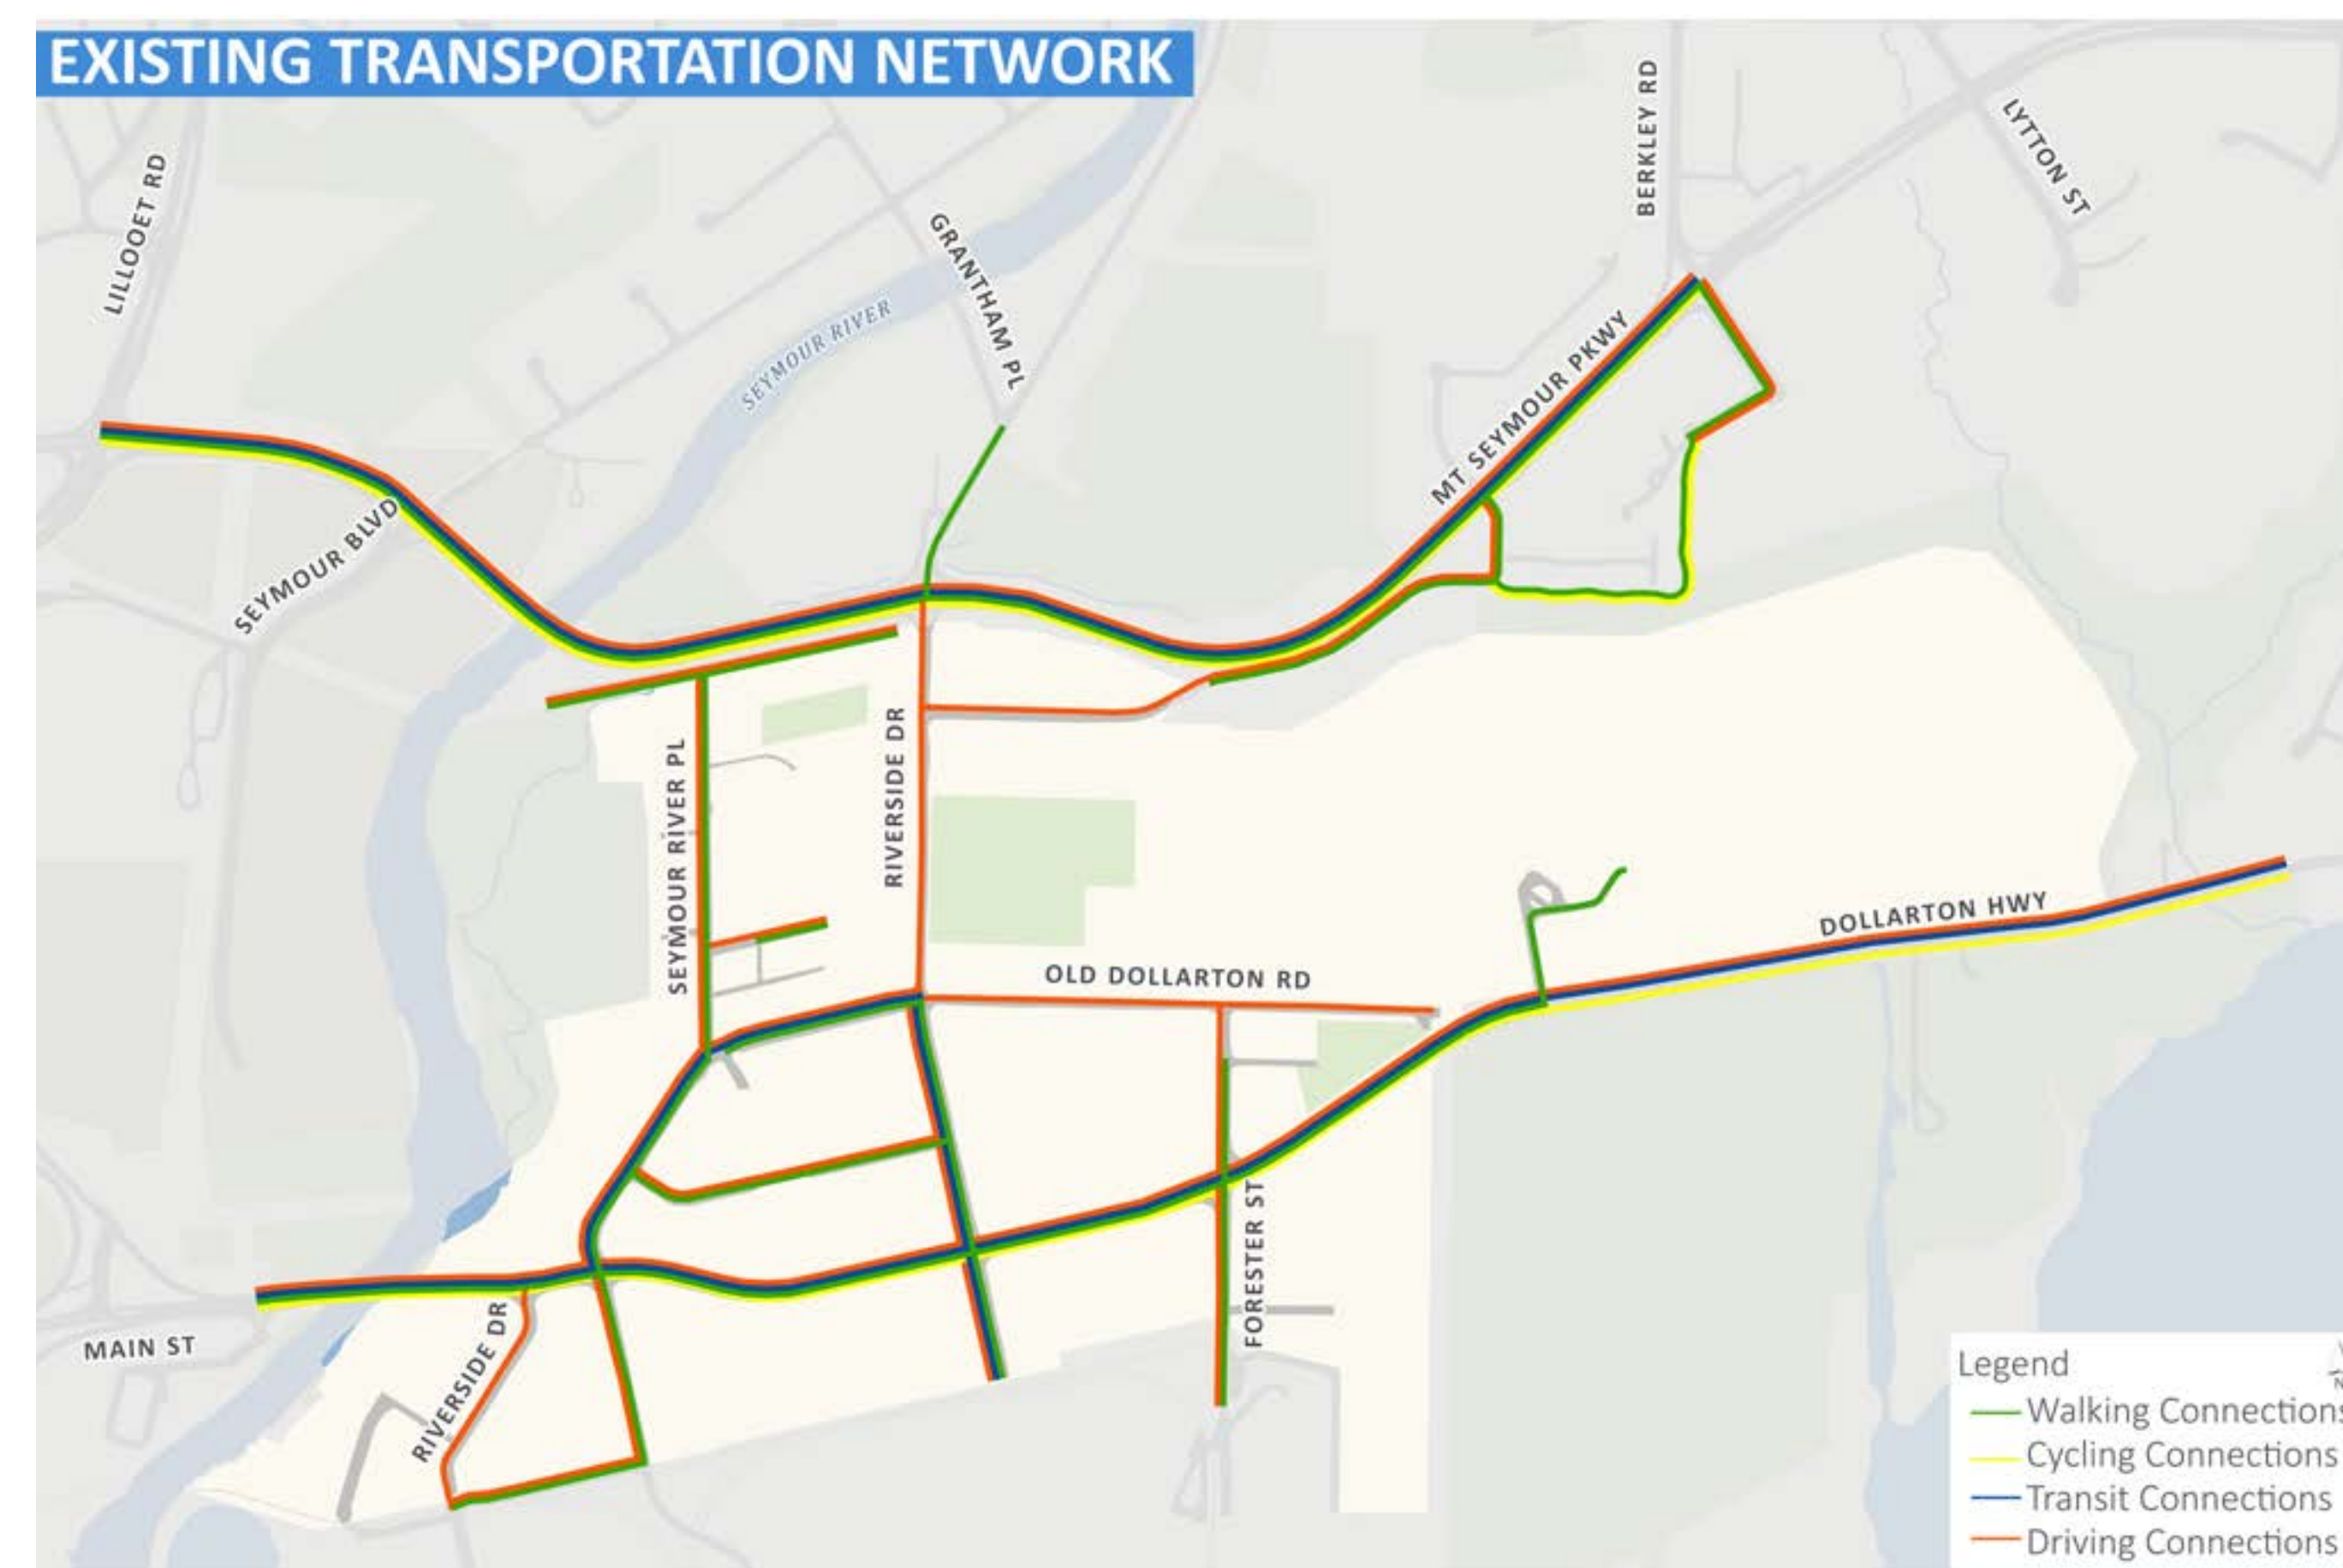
EXISTING TRANSPORTATION NETWORK

LILLOOET RD

SEYMOUR RIVER

GRANTHAM PL

BERKLEY RD

LYTTON ST

MT SEYMOUR PKWY

SEYMOUR BLVD

SEYMOUR RIVER PL

RIVERSIDE DR

OLD DOLLARTON RD

DOLLARTON HWY

FORESTER ST

MAIN ST

RIVERSIDE DR

Legend
Walking Connections
Cycling Connections
Transit Connections
Driving Connections